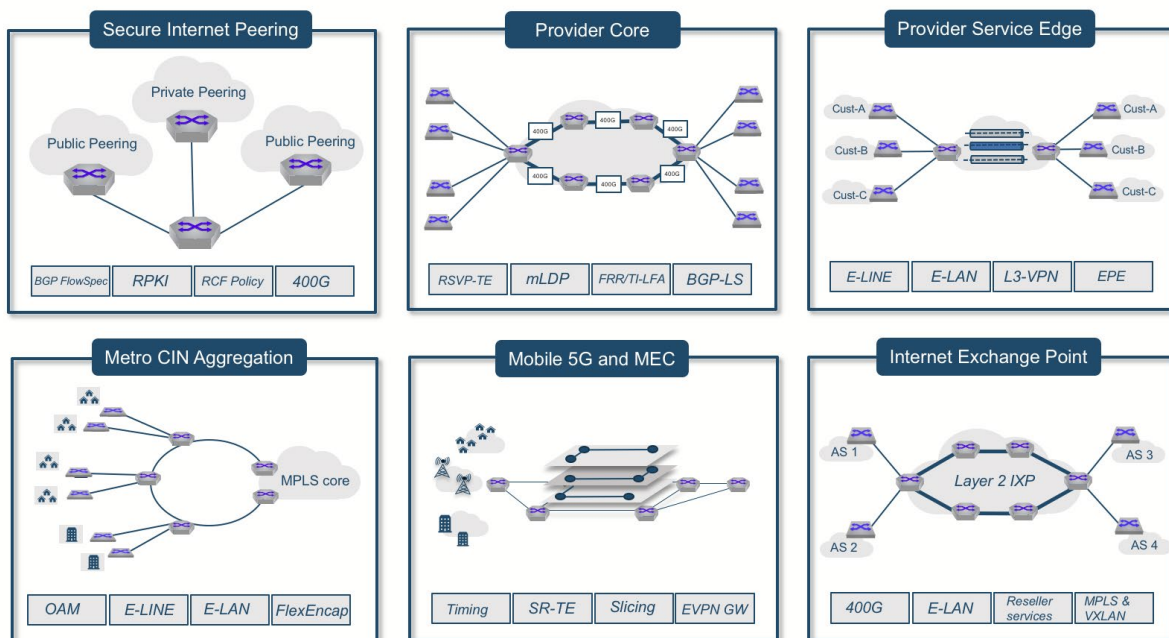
Secure Internet Peering

Private Peering

Public Peering

Public Peering

| BGP FlowSpec | RPKI | RCF Policy | 400G |
|---|---|---|---|

Provider Core

400G

400G

400G

400G

400G

400G

| RSVP-TE | mLDP | FRR/TI-LFA | BGP-LS |
|---|---|---|---|

Provider Service Edge

Cust-A

Cust-B

Cust-C

Cust-A

Cust-B

Cust-C

| E-LINE | E-LAN | L3-VPN | EPE |
|---|---|---|---|

Metro CIN Aggregation

MPLS core

| OAM | E-LINE | E-LAN | FlexEncap |
|---|---|---|---|

Mobile 5G and MEC

| Timing | SR-TE | Slicing | EVPN GW |
|---|---|---|---|

Internet Exchange Point

AS 1

AS 2

Layer 2 IXP

AS 3

AS 4

| 400G | E-LAN | Reseller services | MPLS & VXLAN |
|---|---|---|---|